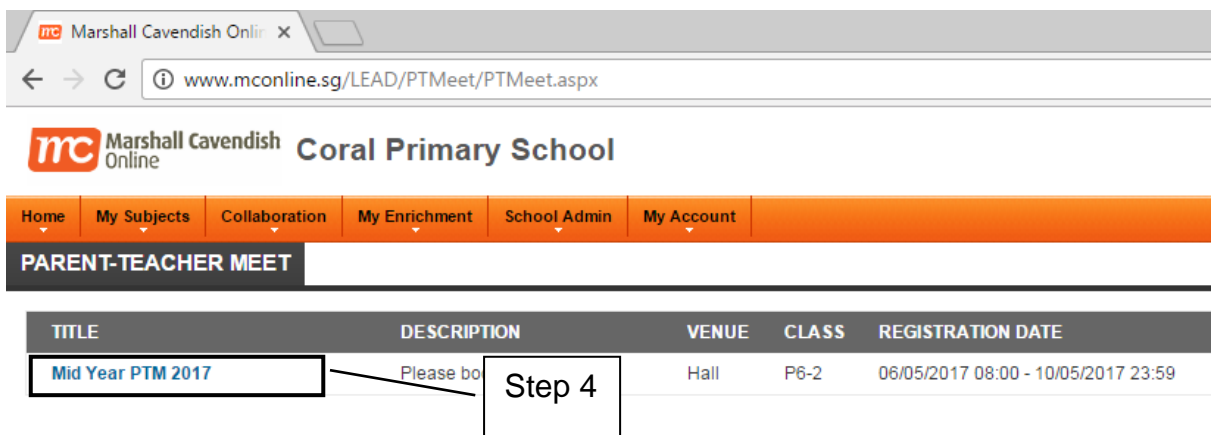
mc Marshall Cavendish Onlir ×

www.mconline.sg/LEAD/PTMeet/PTMeet.aspx

mc Marshall Cavendish Online Coral Primary School

Home | My Subjects | Collaboration | My Enrichment | School Admin | My Account

PARENT-TEACHER MEET

| TITLE | DESCRIPTION | VENUE | CLASS | REGISTRATION DATE |
|---|---|---|---|---|
| Mid Year PTM 2017 | Please bo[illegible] | Hall | P6-2 | 06/05/2017 08:00 - 10/05/2017 23:59 |

Step 4